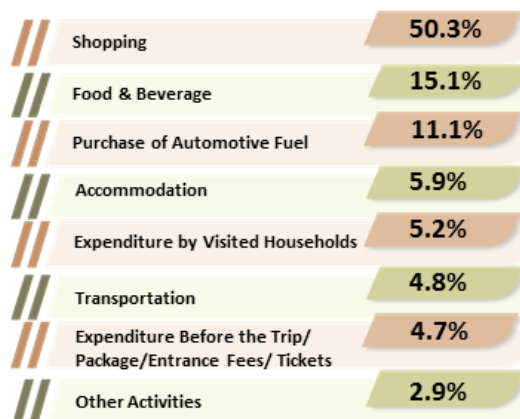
| | |
|---|---|
| Shopping | 50.3% |
| Food & Beverage | 15.1% |
| Purchase of Automotive Fuel | 11.1% |
| Accommodation | 5.9% |
| Expenditure by Visited Households | 5.2% |
| Transportation | 4.8% |
| Expenditure Before the Trip/ Package/Entrance Fees/ Tickets | 4.7% |
| Other Activities | 2.9% |